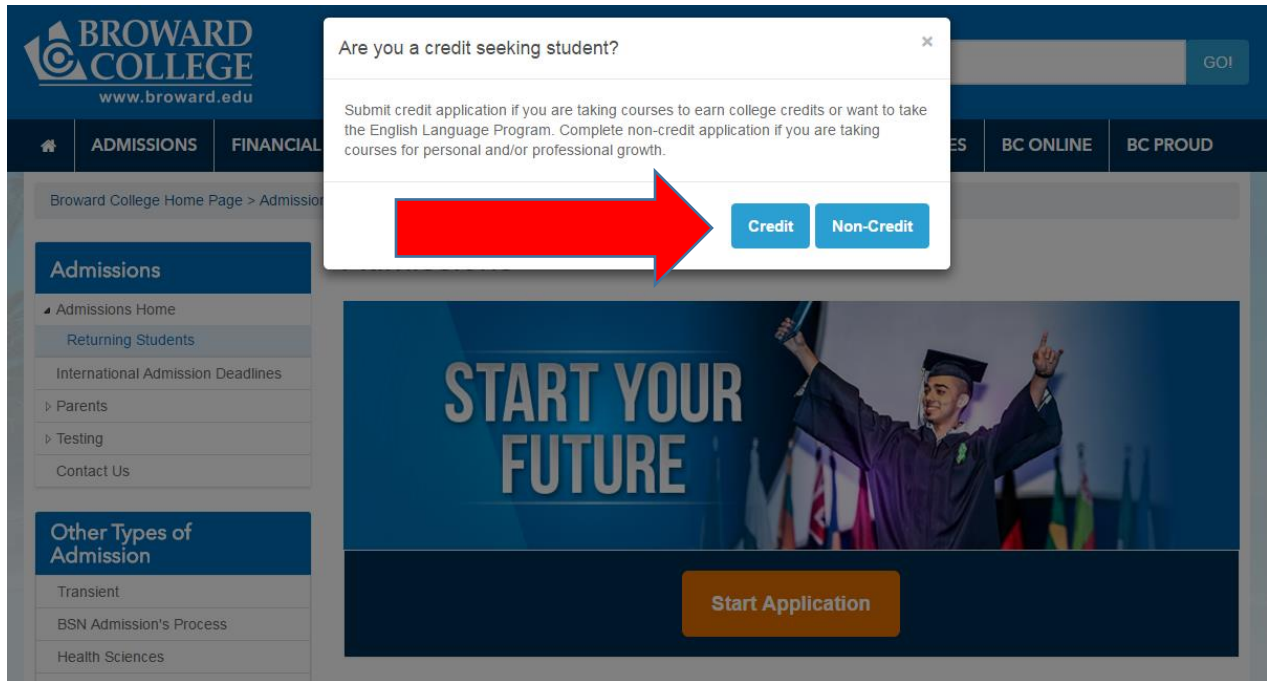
BROWARD COLLEGE
www.broward.edu

GO!

ADMISSIONS | FINANCIAL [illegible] | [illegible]ES | BC ONLINE | BC PROUD

Broward College Home Page > Admission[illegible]

Are you a credit seeking student?

×

Submit credit application if you are taking courses to earn college credits or want to take the English Language Program. Complete non-credit application if you are taking courses for personal and/or professional growth.

Credit | Non-Credit

Admissions
Admissions Home
Returning Students
International Admission Deadlines
Parents
Testing
Contact Us

Other Types of Admission
Transient
BSN Admission's Process
Health Sciences

START YOUR FUTURE

Start Application